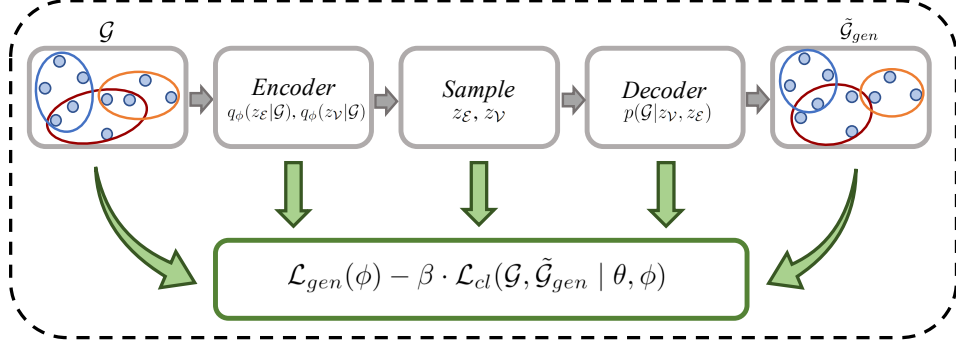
$\mathcal{G}$

Encoder
$q_\phi(z_\mathcal{E}|\mathcal{G}), q_\phi(z_\mathcal{V}|\mathcal{G})$

Sample
$z_\mathcal{E}, z_\mathcal{V}$

Decoder
$p(\mathcal{G}|z_\mathcal{V}, z_\mathcal{E})$

$\tilde{\mathcal{G}}_{gen}$

$\mathcal{L}_{gen}(\phi) - \beta \cdot \mathcal{L}_{cl}(\mathcal{G}, \tilde{\mathcal{G}}_{gen} \mid \theta, \phi)$